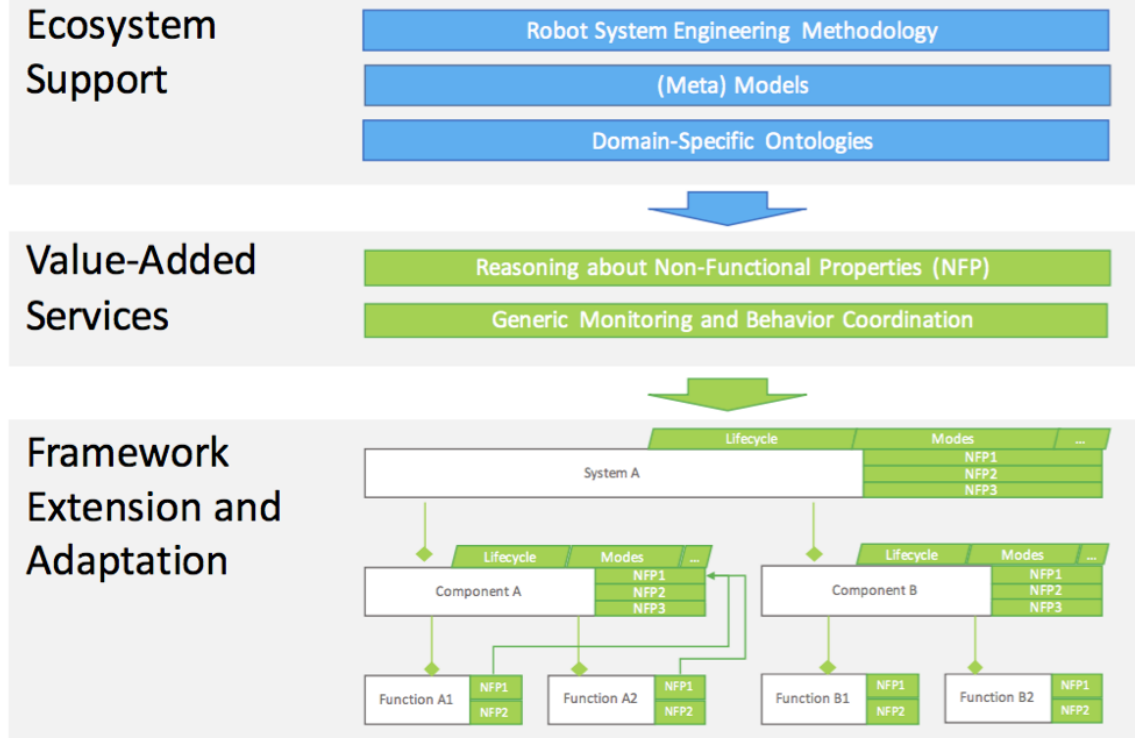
Ecosystem Support

Robot System Engineering Methodology

(Meta) Models

Domain-Specific Ontologies

Value-Added Services

Reasoning about Non-Functional Properties (NFP)

Generic Monitoring and Behavior Coordination

Framework Extension and Adaptation

Lifecycle
Modes
...
System A
NFP1
NFP2
NFP3

Lifecycle
Modes
...
Component A
NFP1
NFP2
NFP3

Lifecycle
Modes
...
Component B
NFP1
NFP2
NFP3

Function A1
NFP1
NFP2

Function A2
NFP1
NFP2

Function B1
NFP1
NFP2

Function B2
NFP1
NFP2